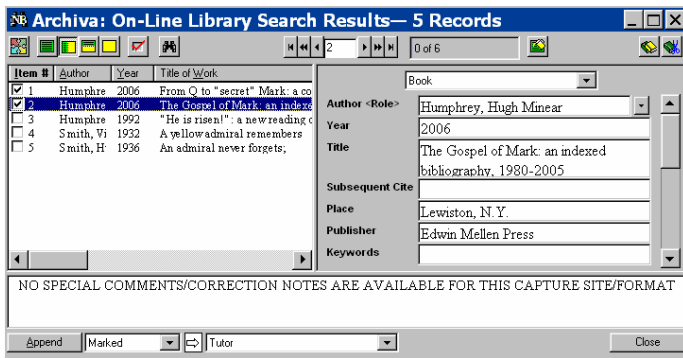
NB Archiva: On-Line Library Search Results— 5 Records

2
0 of 6

| Item # | Author | Year | Title of Work |
|---|---|---|---|
| 1 | Humphre | 2006 | From Q to "secret" Mark: a co |
| 2 | Humphre | 2006 | The Gospel of Mark: an indexe |
| 3 | Humphre | 1992 | "He is risen!" : a new reading c |
| 4 | Smith, Vi | 1932 | A yellow admiral remembers |
| 5 | Smith, H | 1936 | An admiral never forgets; |

Book

Author <Role> Humphrey, Hugh Minear
Year 2006
Title The Gospel of Mark: an indexed bibliography, 1980-2005
Subsequent Cite
Place Lewiston, N.Y.
Publisher Edwin Mellen Press
Keywords

NO SPECIAL COMMENTS/CORRECTION NOTES ARE AVAILABLE FOR THIS CAPTURE SITE/FORMAT

Append Marked Tutor Close